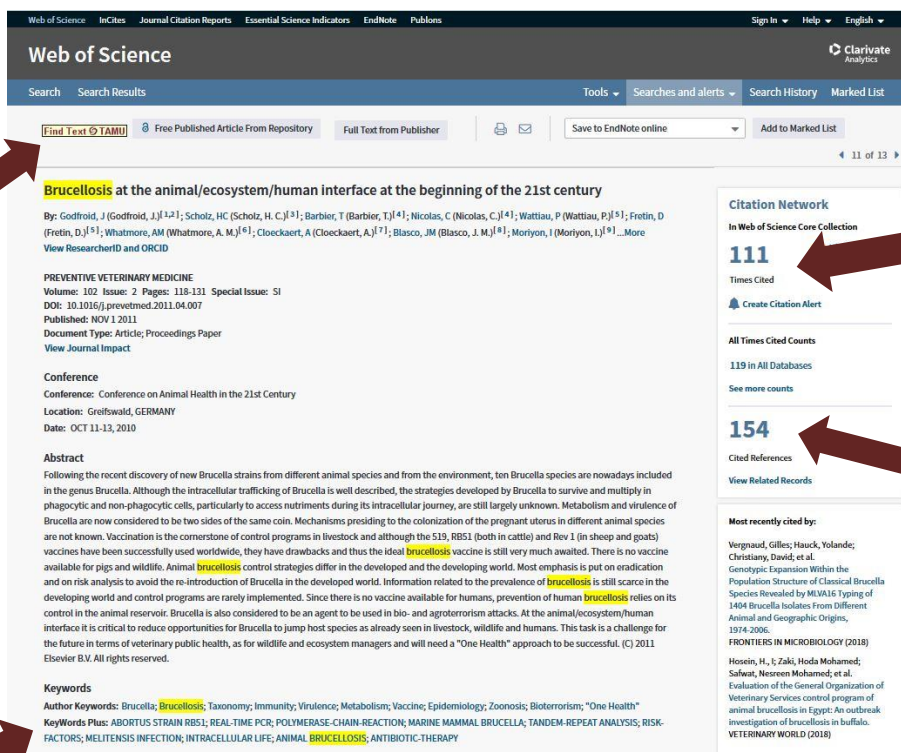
Web of Science InCites Journal Citation Reports Essential Science Indicators EndNote Publons

Sign In ▾ Help ▾ English ▾

Web of Science

Clarivate Analytics

Search Search Results

Tools ▾ Searches and alerts ▾ Search History Marked List

Find Text @ TAMU Free Published Article From Repository Full Text from Publisher Save to EndNote online Add to Marked List

◀ 11 of 13 ▶

Brucellosis at the animal/ecosystem/human interface at the beginning of the 21st century

By: Godfroid, J (Godfroid, J.)[1,2]; Scholz, HC (Scholz, H. C.)[3]; Barbier, T (Barbier, T.)[4]; Nicolas, C (Nicolas, C.)[4]; Wattiau, P (Wattiau, P.)[5]; Fretin, D (Fretin, D.)[5]; Whatmore, AM (Whatmore, A. M.)[6]; Cloeckaert, A (Cloeckaert, A.)[7]; Blasco, JM (Blasco, J. M.)[8]; Moriyon, I (Moriyon, I.)[9] ...More
View ResearcherID and ORCID

PREVENTIVE VETERINARY MEDICINE
Volume: 102 Issue: 2 Pages: 118-131 Special Issue: SI
DOI: 10.1016/j.prevetmed.2011.04.007
Published: NOV 1 2011
Document Type: Article; Proceedings Paper
View Journal Impact

Conference
Conference: Conference on Animal Health in the 21st Century
Location: Greifswald, GERMANY
Date: OCT 11-13, 2010

Abstract
Following the recent discovery of new Brucella strains from different animal species and from the environment, ten Brucella species are nowadays included in the genus Brucella. Although the intracellular trafficking of Brucella is well described, the strategies developed by Brucella to survive and multiply in phagocytic and non-phagocytic cells, particularly to access nutriments during its intracellular journey, are still largely unknown. Metabolism and virulence of Brucella are now considered to be two sides of the same coin. Mechanisms presiding to the colonization of the pregnant uterus in different animal species are not known. Vaccination is the cornerstone of control programs in livestock and although the 519, RB51 (both in cattle) and Rev 1 (in sheep and goats) vaccines have been successfully used worldwide, they have drawbacks and thus the ideal brucellosis vaccine is still very much awaited. There is no vaccine available for pigs and wildlife. Animal brucellosis control strategies differ in the developed and the developing world. Most emphasis is put on eradication and on risk analysis to avoid the re-introduction of Brucella in the developed world. Information related to the prevalence of brucellosis is still scarce in the developing world and control programs are rarely implemented. Since there is no vaccine available for humans, prevention of human brucellosis relies on its control in the animal reservoir. Brucella is also considered to be an agent to be used in bio- and agroterrorism attacks. At the animal/ecosystem/human interface it is critical to reduce opportunities for Brucella to jump host species as already seen in livestock, wildlife and humans. This task is a challenge for the future in terms of veterinary public health, as for wildlife and ecosystem managers and will need a "One Health" approach to be successful. (C) 2011 Elsevier B.V. All rights reserved.

Keywords
Author Keywords: Brucella; Brucellosis; Taxonomy; Immunity; Virulence; Metabolism; Vaccine; Epidemiology; Zoonosis; Bioterrorism; "One Health"
KeyWords Plus: ABORTUS STRAIN RB51; REAL-TIME PCR; POLYMERASE-CHAIN-REACTION; MARINE MAMMAL BRUCELLA; TANDEM-REPEAT ANALYSIS; RISK-FACTORS; MELITENSIS INFECTION; INTRACELLULAR LIFE; ANIMAL BRUCELLOSIS; ANTIBIOTIC-THERAPY

Citation Network
In Web of Science Core Collection

111
Times Cited

Create Citation Alert

All Times Cited Counts
119 in All Databases
See more counts

154
Cited References

View Related Records

Most recently cited by:

Vergnaud, Gilles; Hauck, Yolande; Christiany, David; et al.
Genotypic Expansion Within the Population Structure of Classical Brucella Species Revealed by MLVA16 Typing of 1404 Brucella Isolates From Different Animal and Geographic Origins, 1974-2006.
FRONTIERS IN MICROBIOLOGY (2018)

Hosein, H., I; Zaki, Hoda Mohamed; Safwat, Nesreen Mohamed; et al.
Evaluation of the General Organization of Veterinary Services control program of animal brucellosis in Egypt: An outbreak investigation of brucellosis in buffalo.
VETERINARY WORLD (2018)